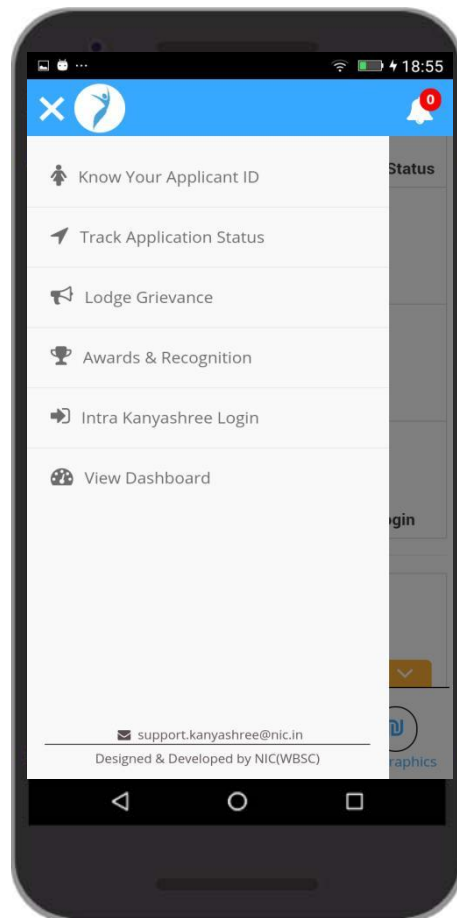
... 18:55

0

Status

Know Your Applicant ID

Track Application Status

Lodge Grievance

Awards & Recognition

Intra Kanyashree Login

View Dashboard

ogin

support.kanyashree@nic.in

Designed & Developed by NIC(WBSC)

raphics